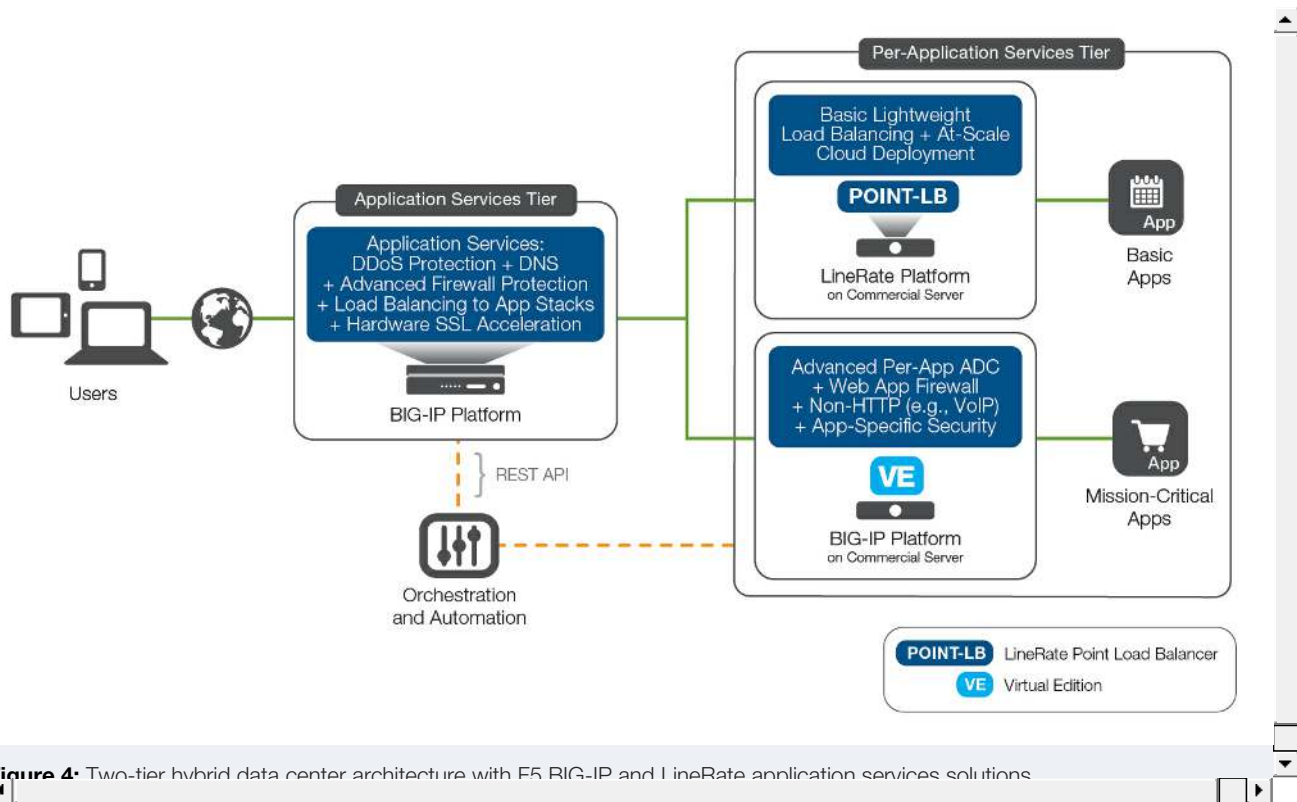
Per-Application Services Tier

Basic Lightweight Load Balancing + At-Scale Cloud Deployment

POINT-LB

LineRate Platform
on Commercial Server

App

Basic Apps

Application Services Tier

Application Services:
DDoS Protection + DNS
+ Advanced Firewall Protection
+ Load Balancing to App Stacks
+ Hardware SSL Acceleration

BIG-IP Platform

Users

Advanced Per-App ADC
+ Web App Firewall
+ Non-HTTP (e.g., VoIP)
+ App-Specific Security

VE

BIG-IP Platform
on Commercial Server

App

Mission-Critical Apps

REST API

Orchestration and Automation

POINT-LB LineRate Point Load Balancer
VE Virtual Edition

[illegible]igure 4: Two-tier hybrid data center architecture with F5 BIG-IP and LineRate application services solutions